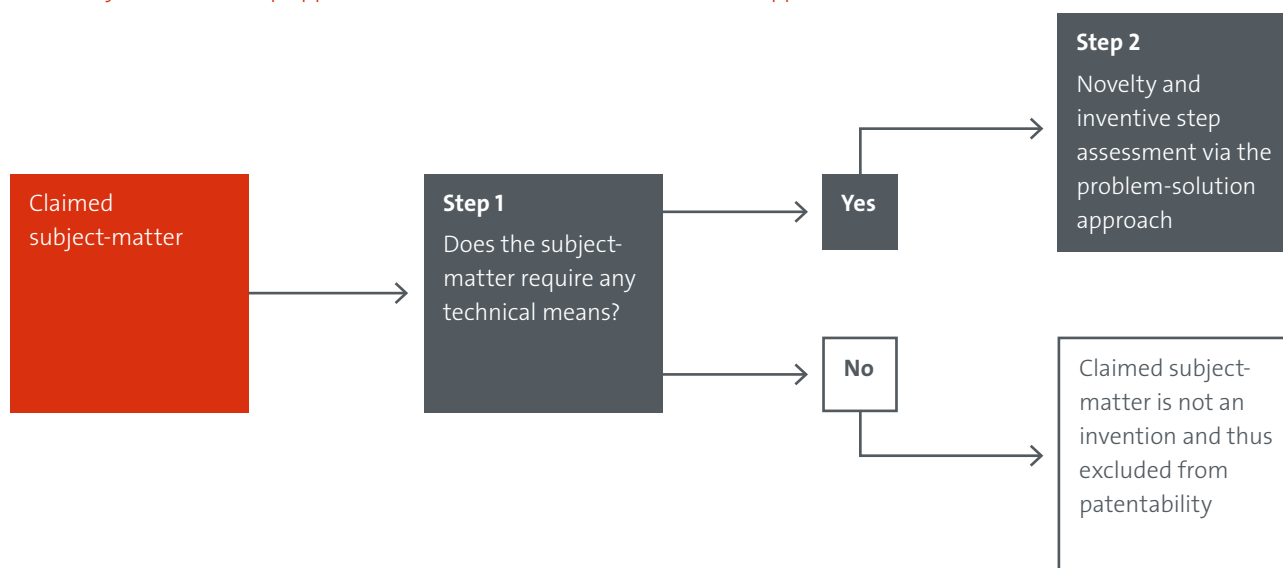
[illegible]

Claimed subject-matter

Step 1
Does the subject-matter require any technical means?

Yes

No

Step 2
Novelty and inventive step assessment via the problem-solution approach

Claimed subject-matter is not an invention and thus excluded from patentability